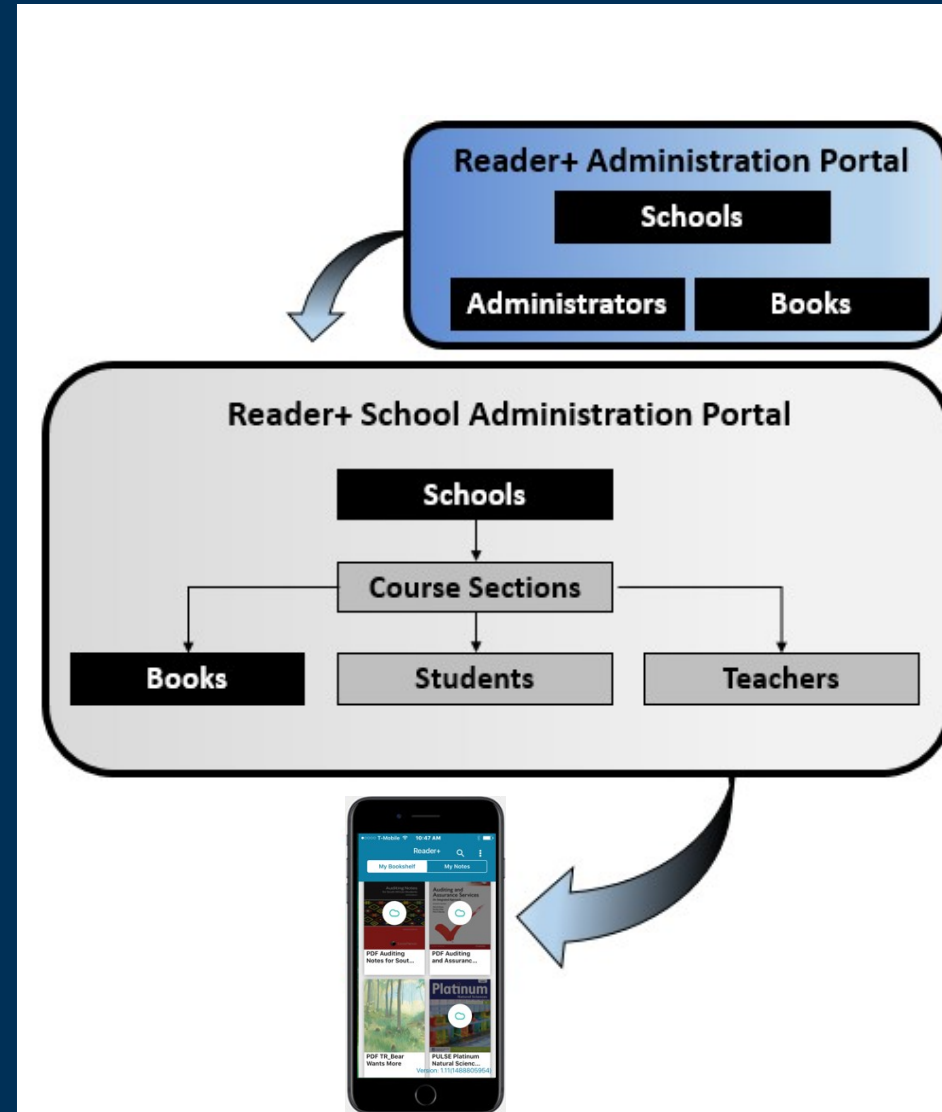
Reader+ Administration Portal

Schools

Administrators

Books

Reader+ School Administration Portal

Schools

Course Sections

Books

Students

Teachers

T-Mobile 10:47 AM

Reader+

My Bookshelf

My Notes

Auditing Notes

Auditing and Assurance Services

PDF Auditing Notes for Sout...

PDF Auditing and Assuranc...

Platinum

PDF TR_Bear Wants More

PULSE Platinum Natural Scienc...

Version: 1.1.5(1488805954)